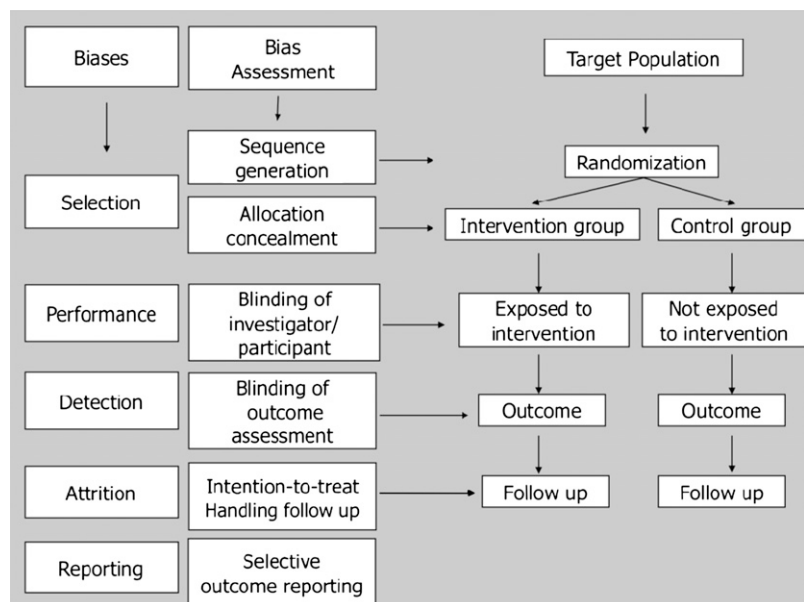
Biases

Bias Assessment

Target Population

Sequence generation

Randomization

Selection

Allocation concealment

Intervention group

Control group

Performance

Blinding of investigator/ participant

Exposed to intervention

Not exposed to intervention

Detection

Blinding of outcome assessment

Outcome

Outcome

Attrition

Intention-to-treat Handling follow up

Follow up

Follow up

Reporting

Selective outcome reporting